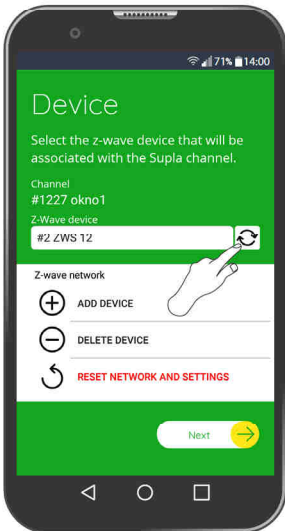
71% 14:00

Device

Select the z-wave device that will be associated with the Supla channel.

Channel
#1227 okno1

Z-Wave device
#2 ZWS 12

Z-wave network

ADD DEVICE

DELETE DEVICE

RESET NETWORK AND SETTINGS

Next